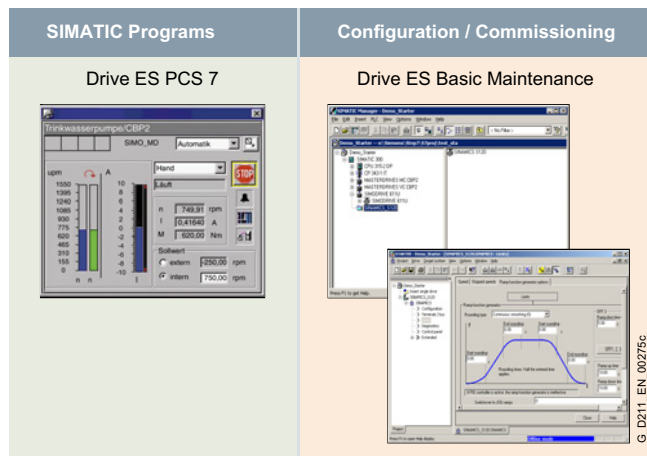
SIMATIC Programs

Configuration / Commissioning

Drive ES PCS 7

Drive ES Basic Maintenance

Trinkwasserpumpe/CBP2

SIMO_MD

Automatik

upm

A

1550
1395
1240
1085
930
775
620
465
310
155
0

10
8
6
4
2
0
-2
-4
-6
-8
-10

n

n

I

Hand

Läuft

STOP

n 749,91 rpm

I 0,41640 A

M 620,00 Nm

Sollwert

extern 250,00 rpm

intern 750,00 rpm

SIMATIC Manager - Demo_Starter

File Edit Insert PLC View Options Window Help

< No Filter >

Demo_Starter

SIMATIC 300

CPU 315-2 DP

CP 343-1 IT

MASTERDRIVES MC CBP2

MASTERDRIVES VC CBP2

SIMODRIVE 611U

Press F1 to get Help.

Demo_Starter

Insert single drive

Speed

Ramp-function generator

Configuration

Diagnostics

Control panel

Extended

Close

Help

Press F1 to open Help display.

G_D211_EN_00275c